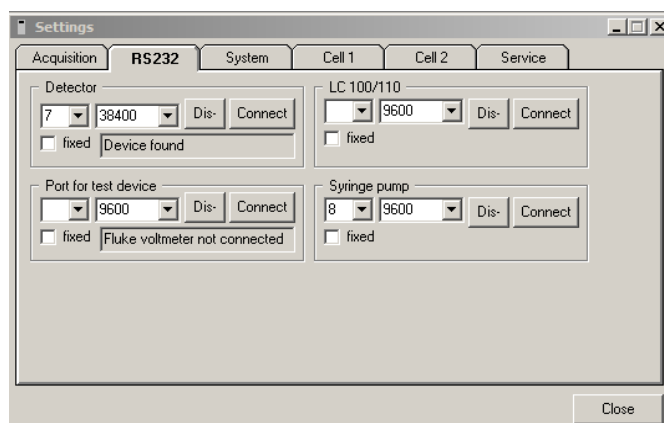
Settings

Acquisition RS232 System Cell 1 Cell 2 Service

Detector
7 38400 Dis- Connect
fixed Device found

LC 100/110
9600 Dis- Connect
fixed

Port for test device
9600 Dis- Connect
fixed Fluke voltmeter not connected

Syringe pump
8 9600 Dis- Connect
fixed

Close